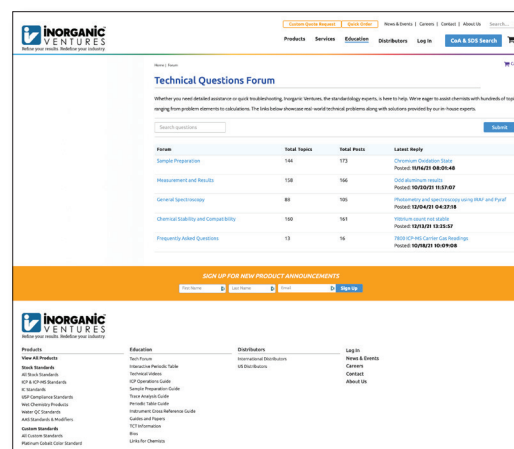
INORGANIC VENTURES
Believe your results. Redefine your industry.

Custom Quote Request | Quick Order | News & Events | Careers | Contact | About Us | Search...

Products | Services | Education | Distributors | Log In | CoA & SDS Search

News | Forum

Technical Questions Forum

Whether you need detailed assistance or quick troubleshooting, Inorganic Ventures, the standardology experts, is here to help. We're eager to assist chemists with hundreds of top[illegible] ranging from problem elements to calculations. The links below showcase real-world technical problems along with solutions provided by our in-house experts.

Search questions | Submit

| Forum | Total Topics | Total Posts | Latest Reply |
|---|---|---|---|
| Sample Preparation | 144 | 173 | Chromium Oxidation State Posted: 11/16/21 08:01:48 |
| Measurement and Results | 158 | 166 | Odd aluminum results Posted: 10/20/21 11:57:07 |
| General Spectroscopy | 80 | 105 | Photometry and spectroscopy using MAF and Pyraf Posted: 12/04/21 04:27:18 |
| Chemical Stability and Compatibility | 160 | 161 | Platinum count not stable Posted: 12/13/21 13:25:57 |
| Frequently Asked Questions | 13 | 16 | 7800 ICP-MS Carrier Gas Readings Posted: 10/18/21 10:09:08 |

SIGN UP FOR NEW PRODUCT ANNOUNCEMENTS
First Name | Last Name | Email | Sign Up

INORGANIC VENTURES
Believe your results. Redefine your industry.

Products
View All Products
Stock Standards
All Stock Standards
ICP & ICP-MS Standards
IC Standards
USP Compliance Standards
Wet Chemistry Products
Water QC Standards
AAS Standards & Modifiers
Custom Standards
All Custom Standards
Platinum Cobalt Color Standard

Education
Tech Forum
Interactive Periodic Table
Technical Videos
ICP Operations Guide
Sample Preparation Guide
Trace Analysis Guide
Periodic Table Guide
Instrument Cross Reference Guide
Guides and Papers
TCT Information
Blog
Links for Chemists

Distributors
International Distributors
US Distributors

Log In
News & Events
Careers
Contact
About Us